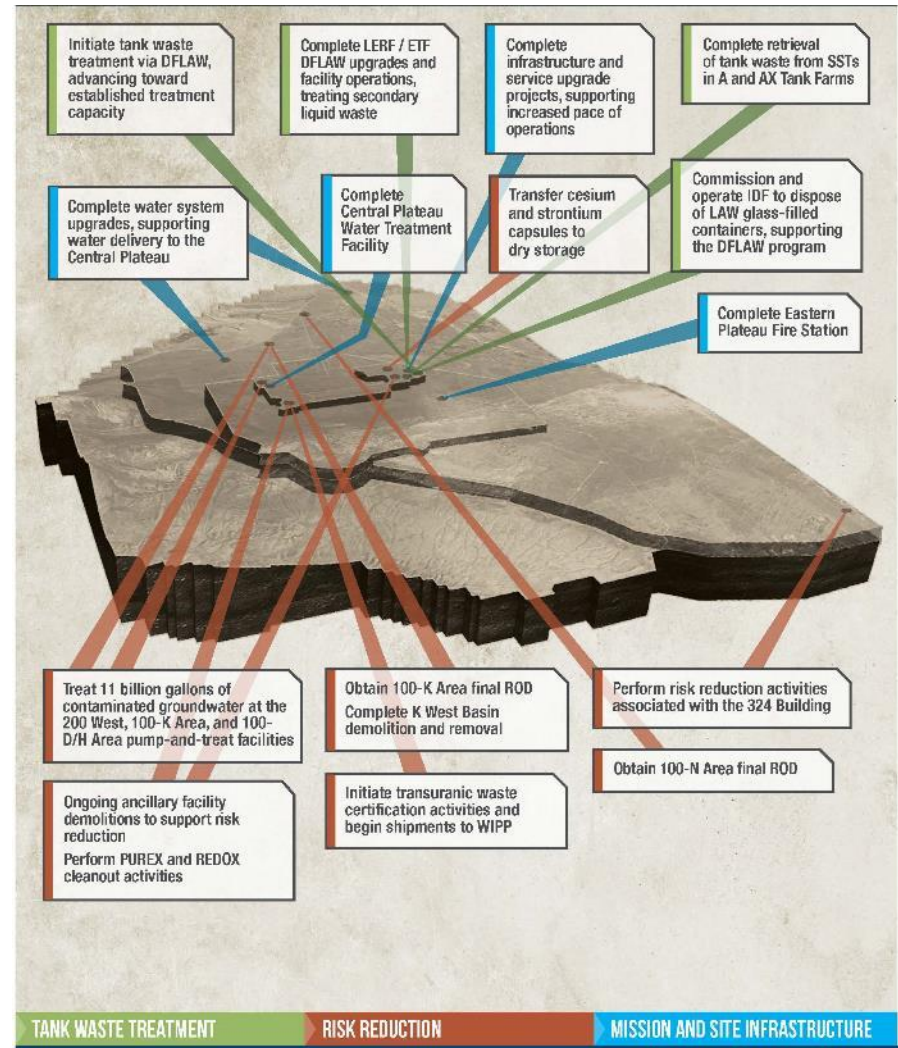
Initiate tank waste treatment via DFLAW, advancing toward established treatment capacity

Complete LERF / ETF DFLAW upgrades and facility operations, treating secondary liquid waste

Complete infrastructure and service upgrade projects, supporting increased pace of operations

Complete retrieval of tank waste from SSTs in A and AX Tank Farms

Complete water system upgrades, supporting water delivery to the Central Plateau

Complete Central Plateau Water Treatment Facility

Transfer cesium and strontium capsules to dry storage

Commission and operate IDF to dispose of LAW glass-filled containers, supporting the DFLAW program

Complete Eastern Plateau Fire Station

Treat 11 billion gallons of contaminated groundwater at the 200 West, 100-K Area, and 100-D/H Area pump-and-treat facilities

Obtain 100-K Area final ROD

Complete K West Basin demolition and removal

Perform risk reduction activities associated with the 324 Building

Obtain 100-N Area final ROD

Ongoing ancillary facility demolitions to support risk reduction

Perform PUREX and REDOX cleanout activities

Initiate transuranic waste certification activities and begin shipments to WIPP

TANK WASTE TREATMENT

RISK REDUCTION

MISSION AND SITE INFRASTRUCTURE